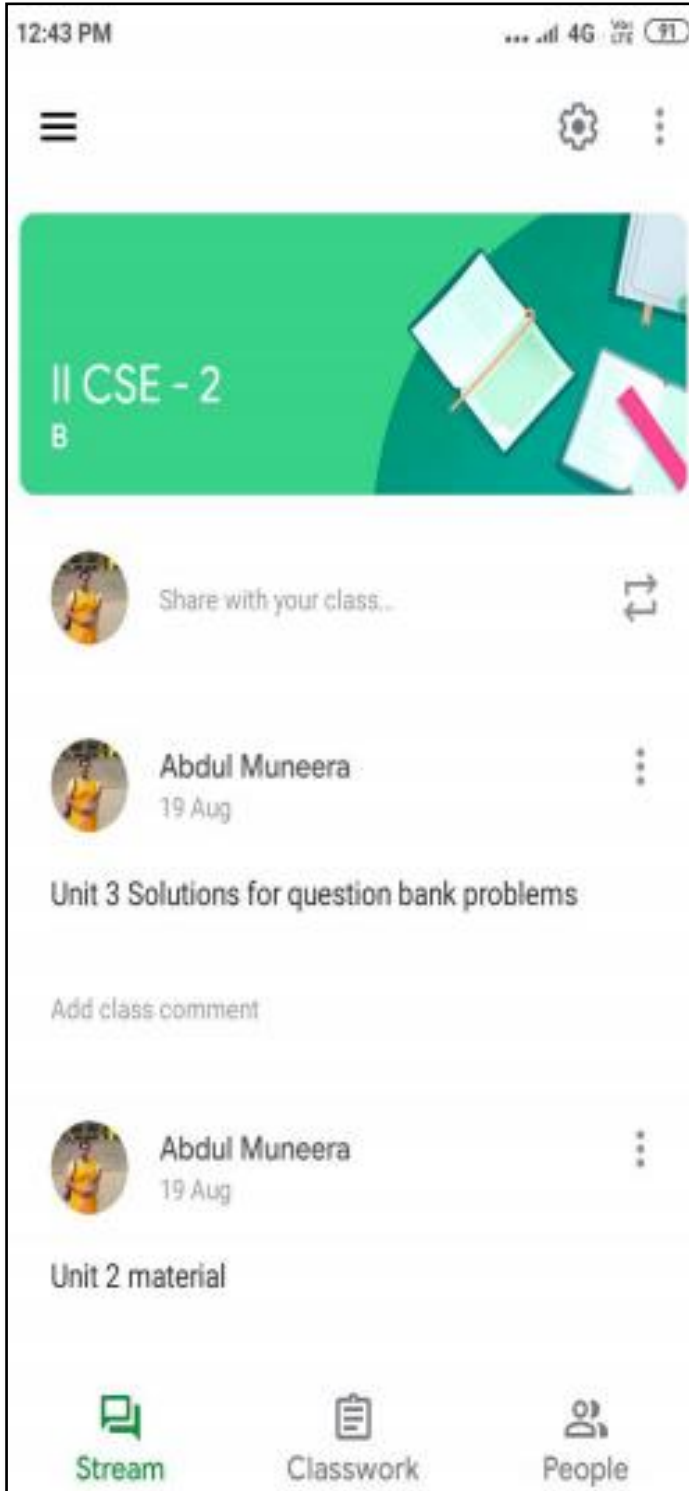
12:43 PM

4G 91

II CSE - 2
B

Share with your class...

Abdul Muneera
19 Aug

Unit 3 Solutions for question bank problems

Add class comment

Abdul Muneera
19 Aug

Unit 2 material

Stream Classwork People